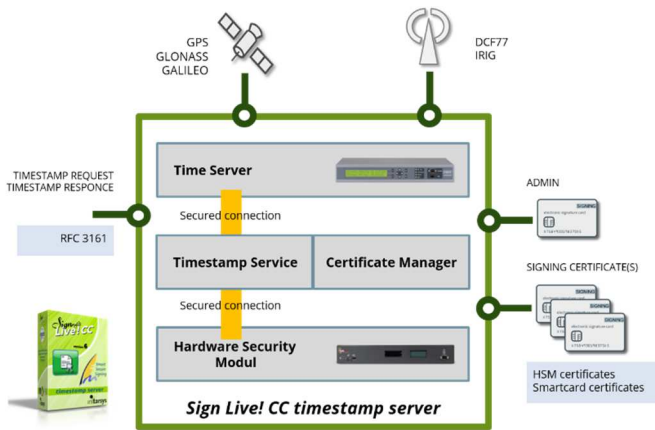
GPS
GLONASS
GALILEO

DCF77
IRIG

TIMESTAMP REQUEST
TIMESTAMP RESPONCE

RFC 3161

Time Server

Secured connection

Timestamp Service

Certificate Manager

Secured connection

Hardware Security Modul

Sign Live! CC timestamp server

ADMIN

SIGNING CERTIFICATE(S)

HSM certificates
Smartcard certificates

Sign Live! CC

timestamp server